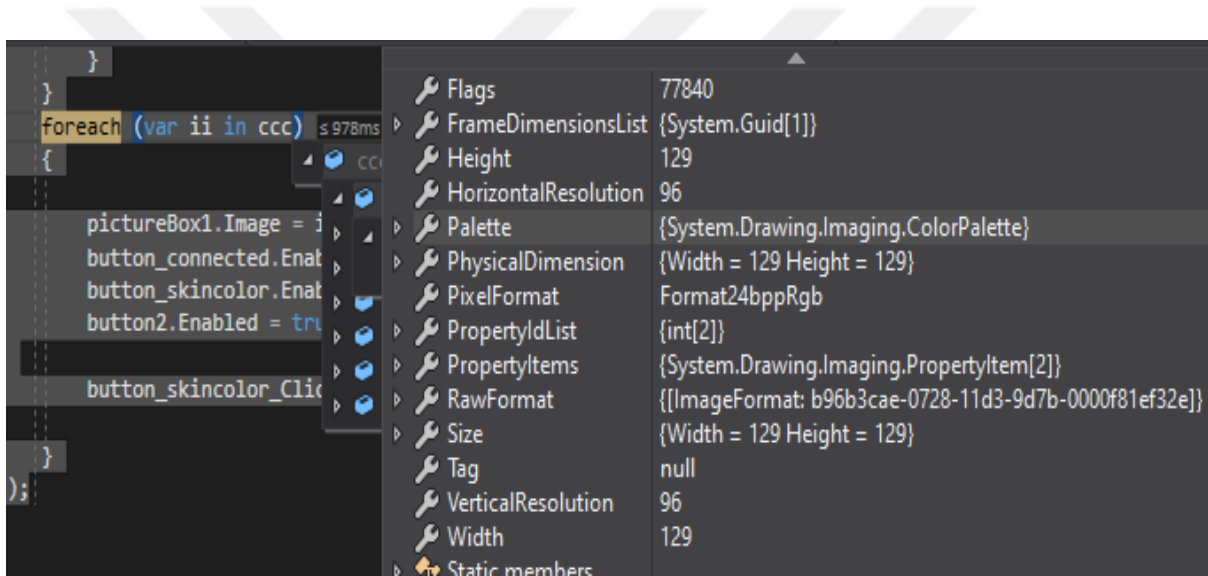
}
}
foreach (var ii in ccc) ≤ 978ms
{

pictureBox1.Image = i
button_connected.Enab
button_skincolor.Enab
button2.Enabled = tru

button_skincolor_Clic

}
);

ccc

| | |
|---|---|
| Flags | 77840 |
| FrameDimensionsList | {System.Guid[1]} |
| Height | 129 |
| HorizontalResolution | 96 |
| Palette | {System.Drawing.Imaging.ColorPalette} |
| PhysicalDimension | {Width = 129 Height = 129} |
| PixelFormat | Format24bppRgb |
| PropertyIdList | {int[2]} |
| PropertyItems | {System.Drawing.Imaging.PropertyItem[2]} |
| RawFormat | {[ImageFormat: b96b3cae-0728-11d3-9d7b-0000f81ef32e]} |
| Size | {Width = 129 Height = 129} |
| Tag | null |
| VerticalResolution | 96 |
| Width | 129 |
| Static members | |